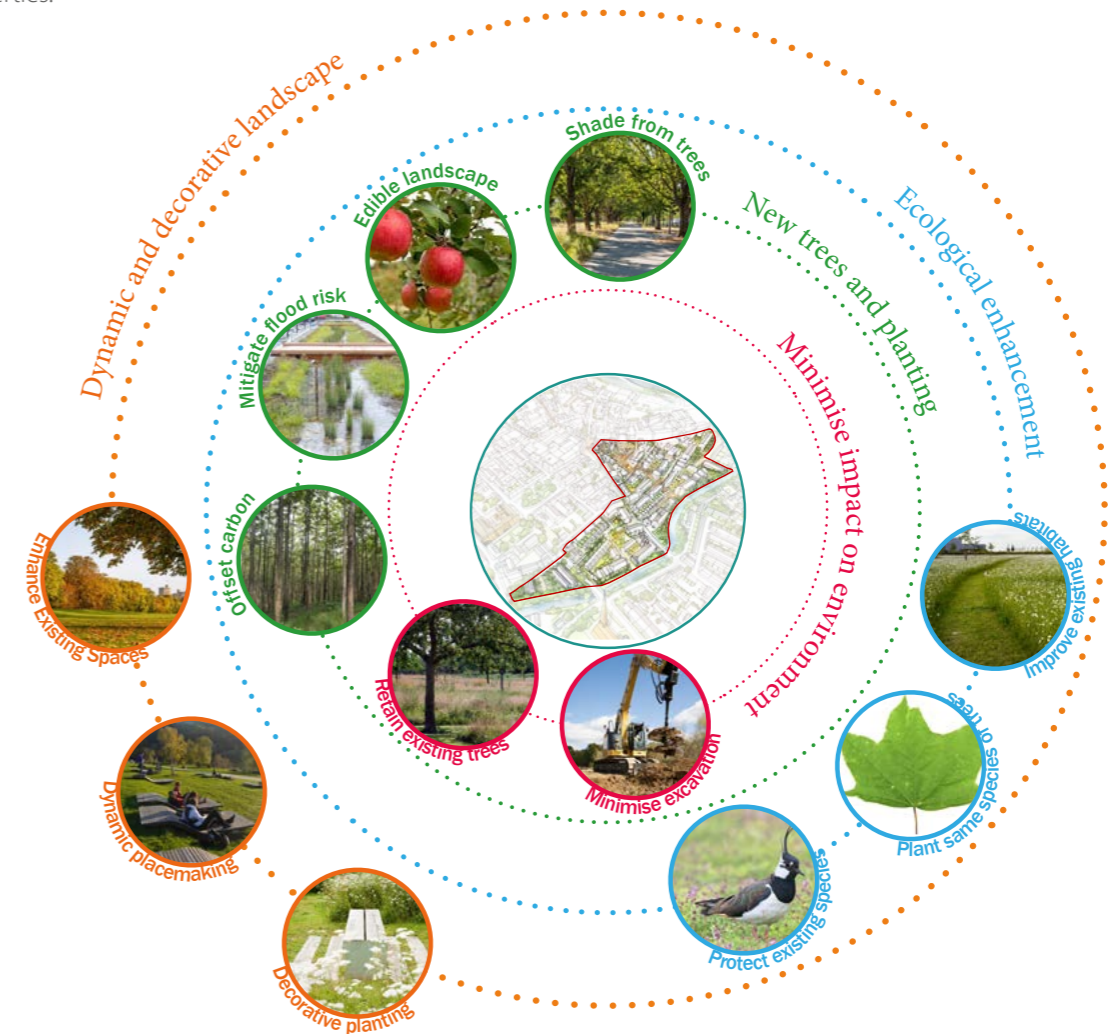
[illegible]rties.

Dynamic and decorative landscape

Ecological enhancement

New trees and planting

Minimise impact on environment

Shade from trees

Edible landscape

Mitigate flood risk

Offset carbon

Retain existing trees

Minimise excavation

Enhance Existing Spaces

Dynamic placemaking

Decorative planting

Improve existing habitats

Plant same species of trees

Protect existing species